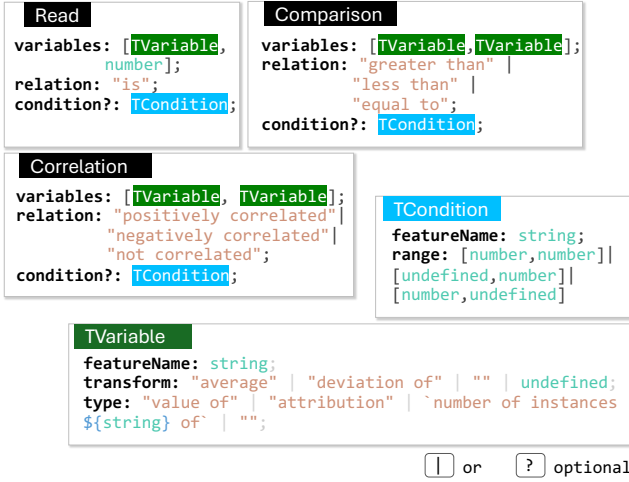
Read

**variables:** [TVariable, number];
**relation:** "is";
**condition?:** TCondition;

Comparison

**variables:** [TVariable,TVariable];
**relation:** "greater than" | "less than" | "equal to";
**condition?:** TCondition;

Correlation

**variables:** [TVariable, TVariable];
**relation:** "positively correlated"| "negatively correlated"| "not correlated";
**condition?:** TCondition;

TCondition

**featureName:** string;
**range:** [number,number]| [undefined,number]| [number,undefined]

TVariable

**featureName:** string;
**transform:** "average" | "deviation of" | "" | undefined;
**type:** "value of" | "attribution" | `number of instances ${string} of` | "";

| or ? optional